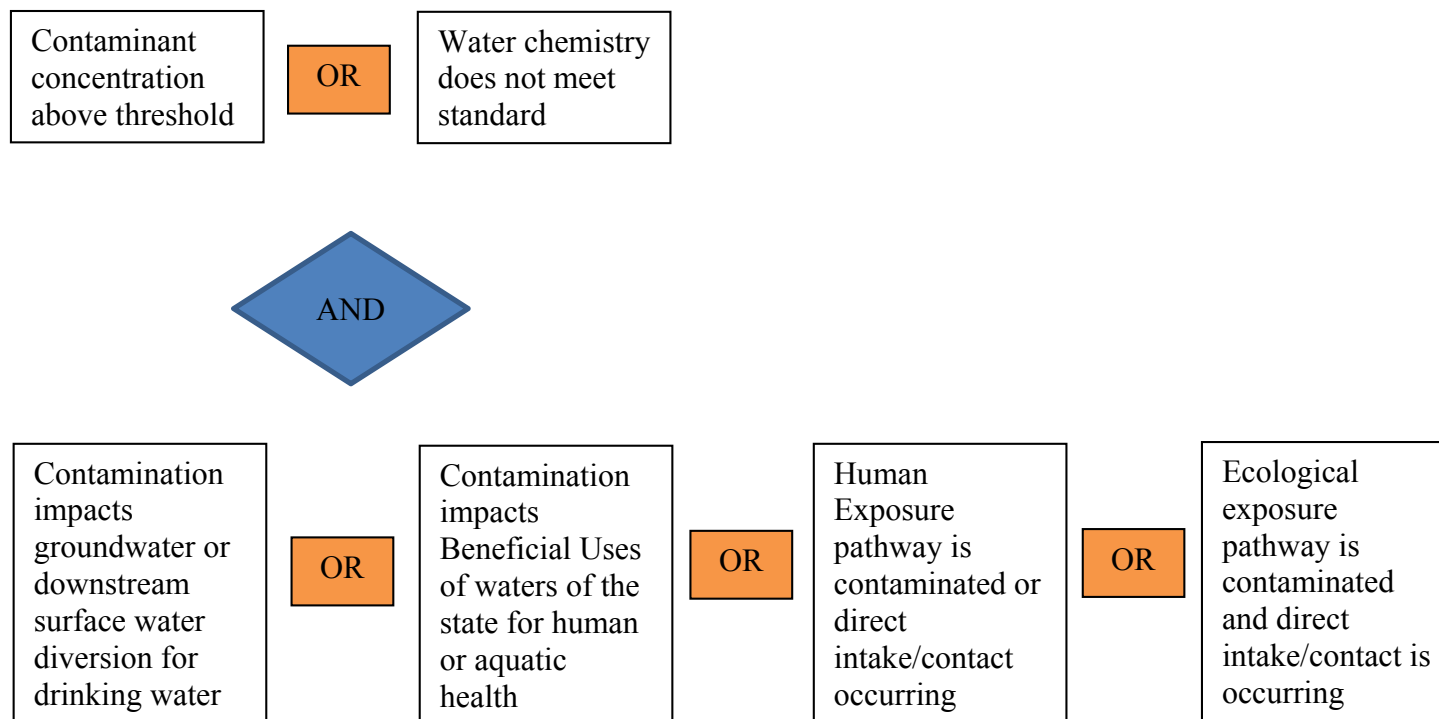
Contaminant concentration above threshold

OR

Water chemistry does not meet standard

AND

Contamination impacts groundwater or downstream surface water diversion for drinking water

OR

Contamination impacts Beneficial Uses of waters of the state for human or aquatic health

OR

Human Exposure pathway is contaminated or direct intake/contact occurring

OR

Ecological exposure pathway is contaminated and direct intake/contact is occurring